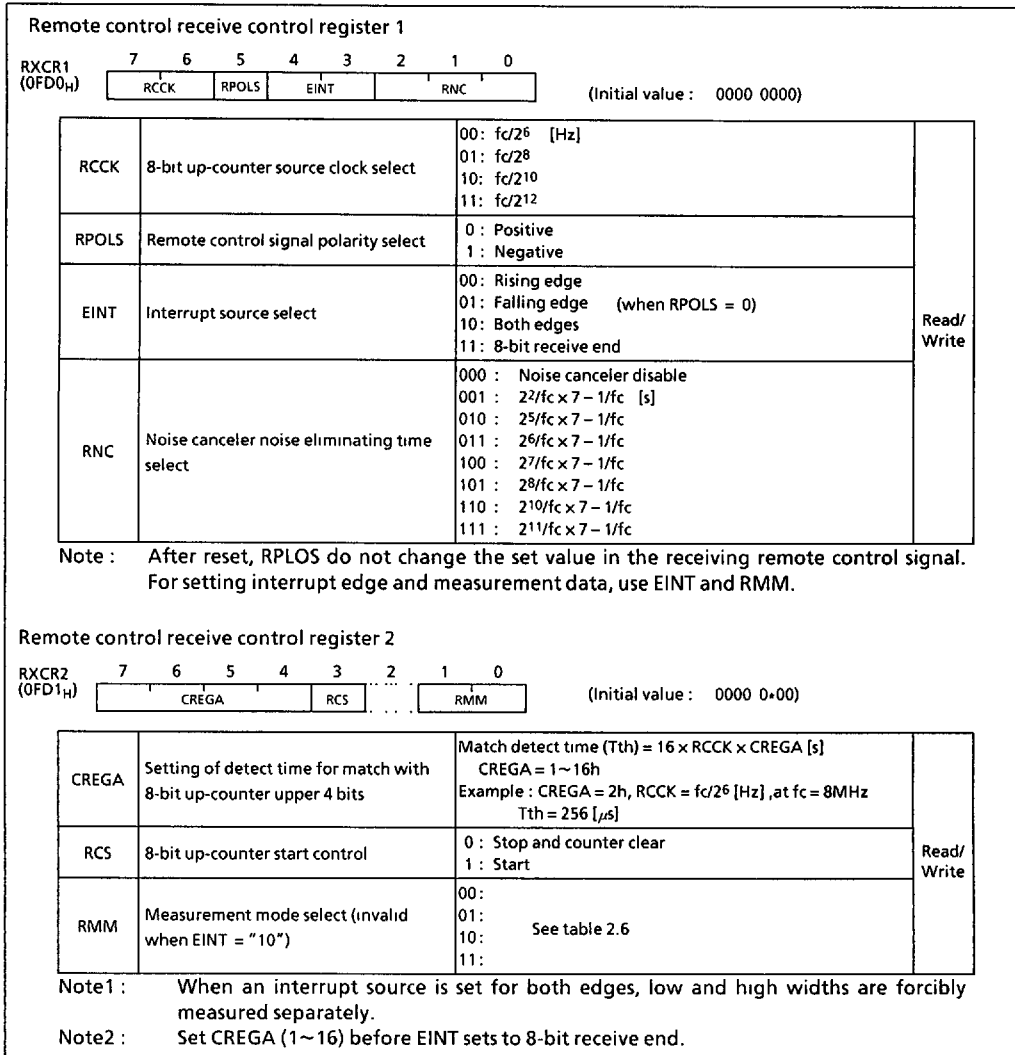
Remote control receive control register 1

RXCR1 (0FD0$_H$)

| 7 | 6 | 5 | 4 | 3 | 2 | 1 | 0 |
|---|---|---|---|---|---|---|---|
| RCCK | | RPOLS | EINT | | RNC | | |

(Initial value : 0000 0000)

| | | | |
|---|---|---|---|
| RCCK | 8-bit up-counter source clock select | 00: fc/$2^6$ [Hz] 01: fc/$2^8$ 10: fc/$2^{10}$ 11: fc/$2^{12}$ | Read/ Write |
| RPOLS | Remote control signal polarity select | 0 : Positive 1 : Negative | |
| EINT | Interrupt source select | 00: Rising edge 01: Falling edge (when RPOLS = 0) 10: Both edges 11: 8-bit receive end | |
| RNC | Noise canceler noise eliminating time select | 000 : Noise canceler disable 001 : $2^2$/fc × 7 − 1/fc [s] 010 : $2^5$/fc × 7 − 1/fc 011 : $2^6$/fc × 7 − 1/fc 100 : $2^7$/fc × 7 − 1/fc 101 : $2^8$/fc × 7 − 1/fc 110 : $2^{10}$/fc × 7 − 1/fc 111 : $2^{11}$/fc × 7 − 1/fc | |

Note : After reset, RPLOS do not change the set value in the receiving remote control signal. For setting interrupt edge and measurement data, use EINT and RMM.

Remote control receive control register 2

RXCR2 (0FD1$_H$)

| 7 | 6 | 5 | 4 | 3 | 2 | 1 | 0 |
|---|---|---|---|---|---|---|---|
| CREGA | | | | RCS | | RMM | |

(Initial value : 0000 0*00)

| | | | |
|---|---|---|---|
| CREGA | Setting of detect time for match with 8-bit up-counter upper 4 bits | Match detect time (Tth) = 16 × RCCK × CREGA [s] CREGA = 1~16h Example : CREGA = 2h, RCCK = fc/$2^6$ [Hz] ,at fc = 8MHz Tth = 256 [$\mu$s] | Read/ Write |
| RCS | 8-bit up-counter start control | 0 : Stop and counter clear 1 : Start | |
| RMM | Measurement mode select (invalid when EINT = "10") | 00: 01: 10: 11: See table 2.6 | |

Note1 : When an interrupt source is set for both edges, low and high widths are forcibly measured separately.
Note2 : Set CREGA (1~16) before EINT sets to 8-bit receive end.